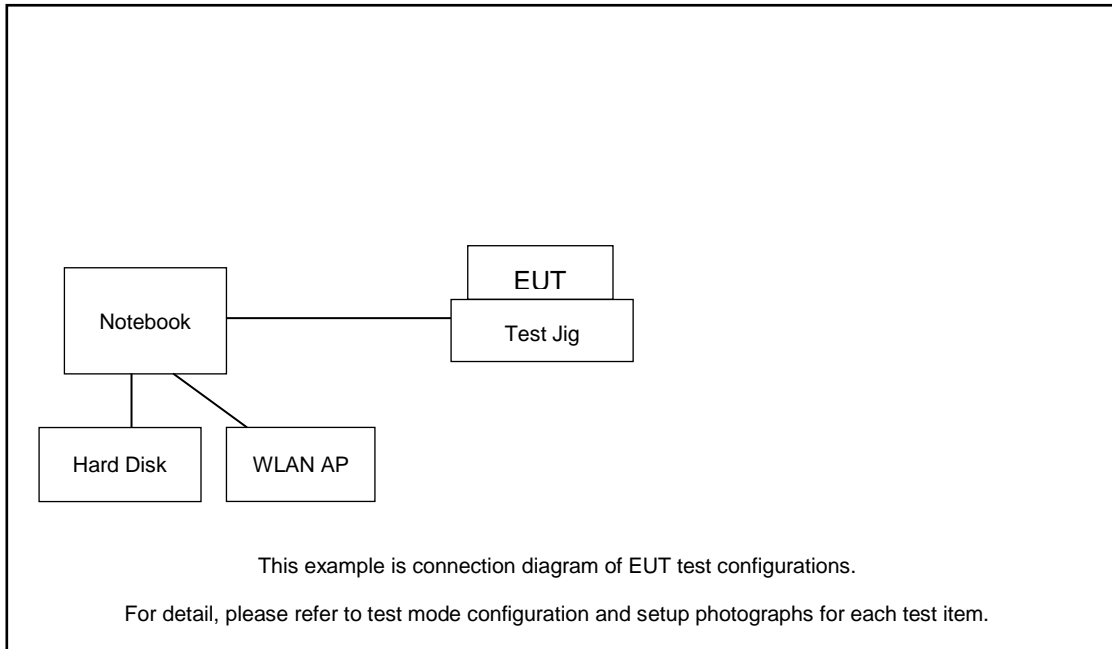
EUT

Notebook

Test Jig

Hard Disk

WLAN AP

This example is connection diagram of EUT test configurations.

For detail, please refer to test mode configuration and setup photographs for each test item.